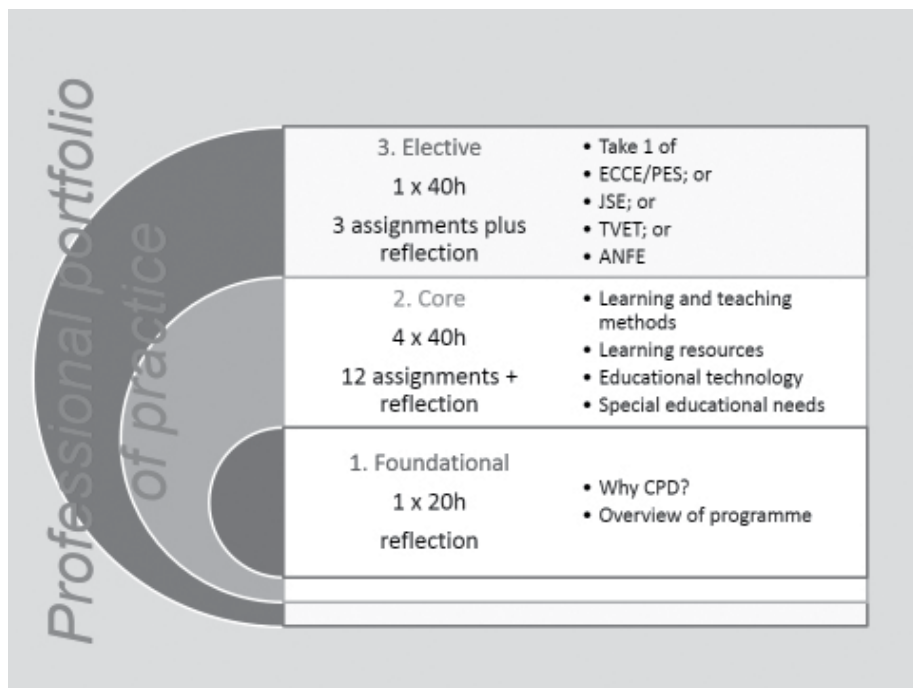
Professional portfolio of practice

3. Elective
1 x 40h
3 assignments plus reflection

- Take 1 of
- ECCE/PES; or
- JSE; or
- TVET; or
- ANFE

2. Core
4 x 40h
12 assignments + reflection

- Learning and teaching methods
- Learning resources
- Educational technology
- Special educational needs

1. Foundational
1 x 20h
reflection

- Why CPD?
- Overview of programme